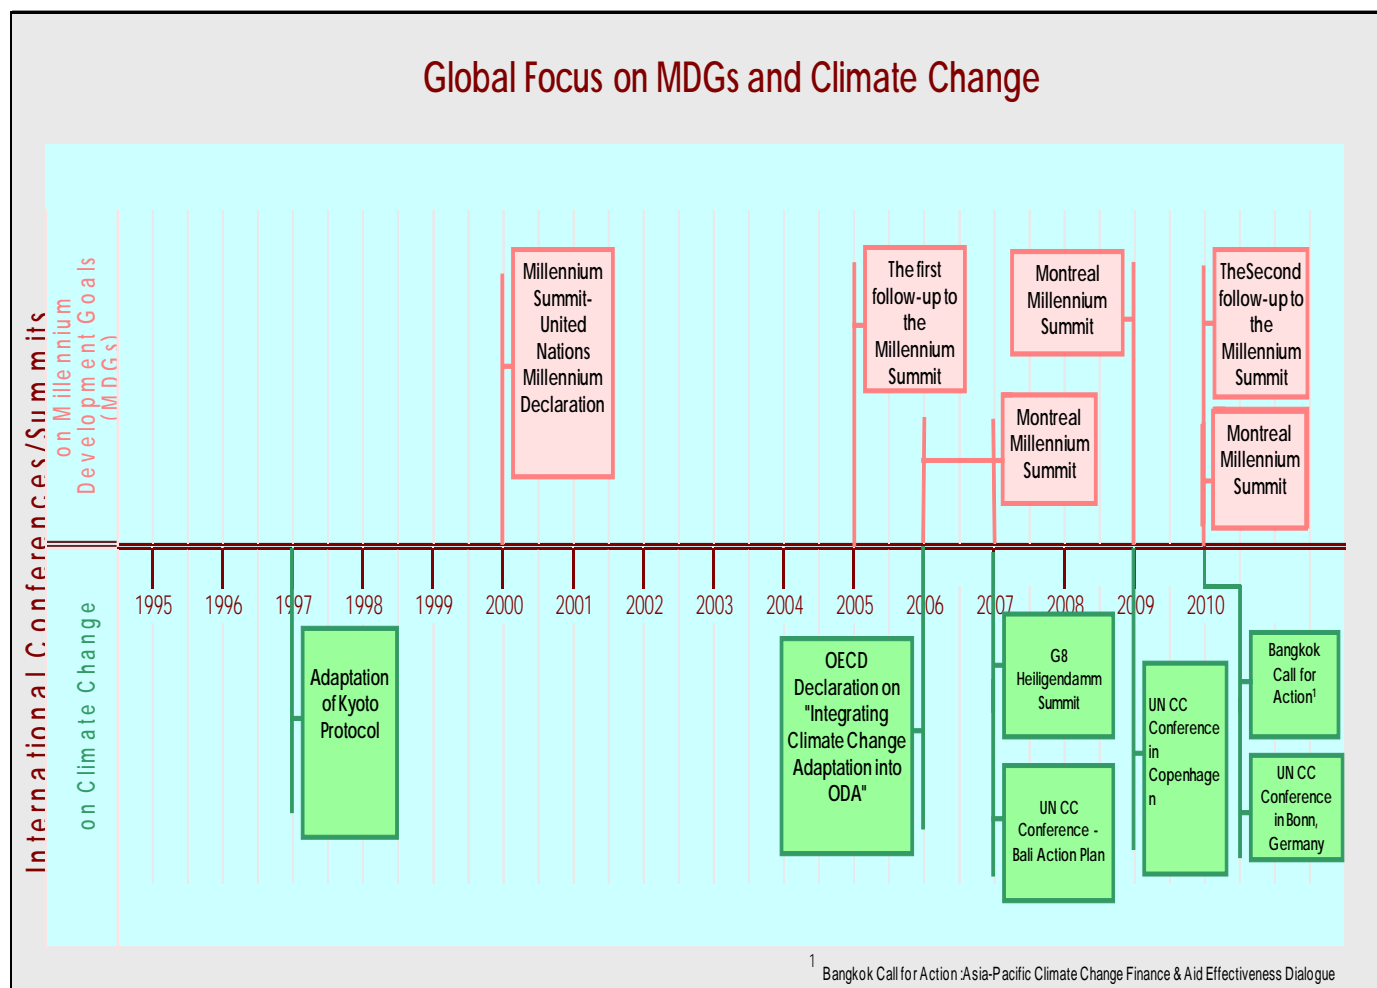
Global Focus on MDGs and Climate Change

International Conferences/Summits

on Millennium Development Goals (MDGs)

Millennium Summit-United Nations Millennium Declaration

The first follow-up to the Millennium Summit

Montreal Millennium Summit

Montreal Millennium Summit

TheSecond follow-up to the Millennium Summit

Montreal Millennium Summit

1995 1996 1997 1998 1999 2000 2001 2002 2003 2004 2005 2006 2007 2008 2009 2010

on Climate Change

Adaptation of Kyoto Protocol

OECD Declaration on "Integrating Climate Change Adaptation into ODA"

G8 Heiligendamm Summit

UN CC Conference - Bali Action Plan

UN CC Conference in Copenhagen

Bangkok Call for Action$^1$

UN CC Conference in Bonn, Germany

$^1$ Bangkok Call for Action :Asia-Pacific Climate Change Finance & Aid Effectiveness Dialogue